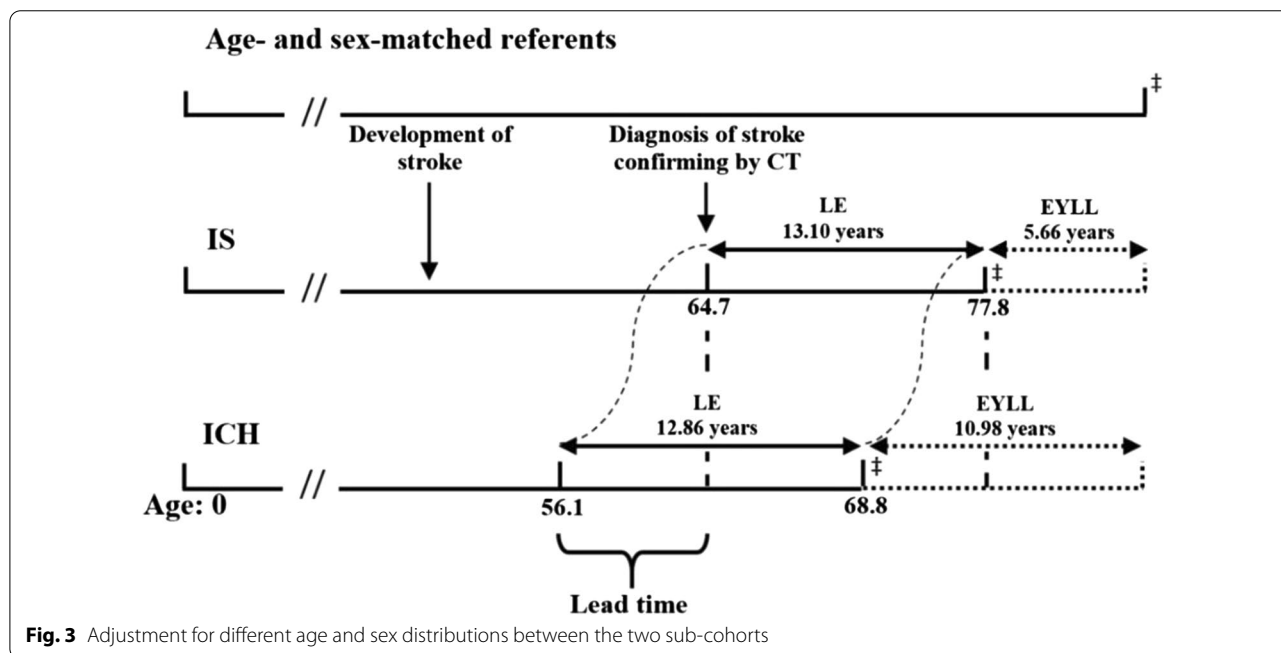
Age- and sex-matched referents

‡

//

Development of stroke

Diagnosis of stroke confirming by CT

LE
13.10 years

EYLL
5.66 years

IS

//

‡

64.7

77.8

LE
12.86 years

EYLL
10.98 years

ICH

‡

Age: 0

//

56.1

68.8

Lead time

**Fig. 3** Adjustment for different age and sex distributions between the two sub-cohorts